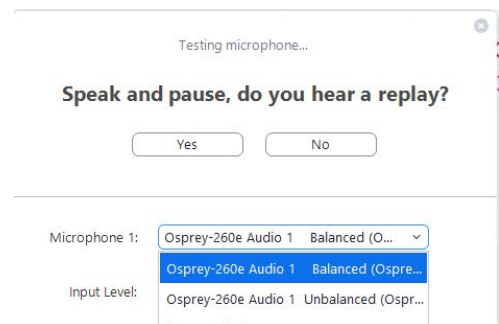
Testing microphone...

Speak and pause, do you hear a replay?

Yes

No

Microphone 1:

Osprey-260e Audio 1 Balanced (O...

Osprey-260e Audio 1 Balanced (Ospre...

Input Level:

Osprey-260e Audio 1 Unbalanced (Ospr...